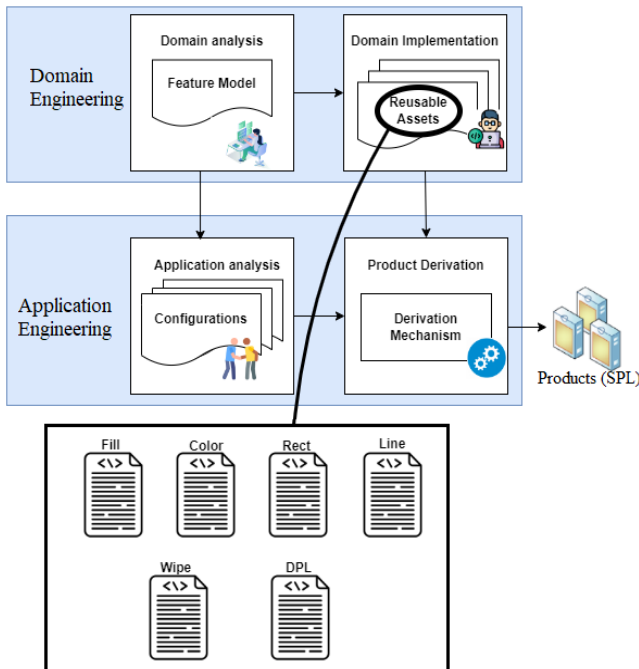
Domain Engineering

Domain analysis

Feature Model

Domain Implementation

Reusable Assets

Application Engineering

Application analysis

Configurations

Product Derivation

Derivation Mechanism

Products (SPL)

Fill

<\>

Color

<\>

Rect

<\>

Line

<\>

Wipe

<\>

DPL

<\>